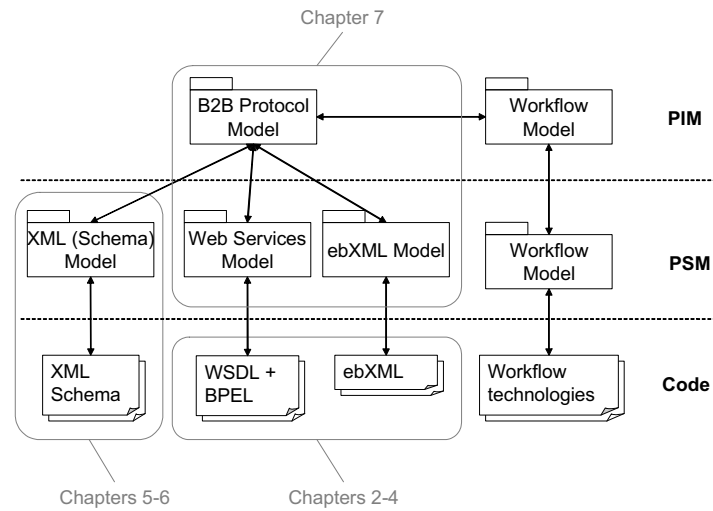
Chapter 7

B2B Protocol Model

Workflow Model

PIM

XML (Schema) Model

Web Services Model

ebXML Model

Workflow Model

PSM

XML Schema

WSDL + BPEL

ebXML

Workflow technologies

Code

Chapters 5-6

Chapters 2-4